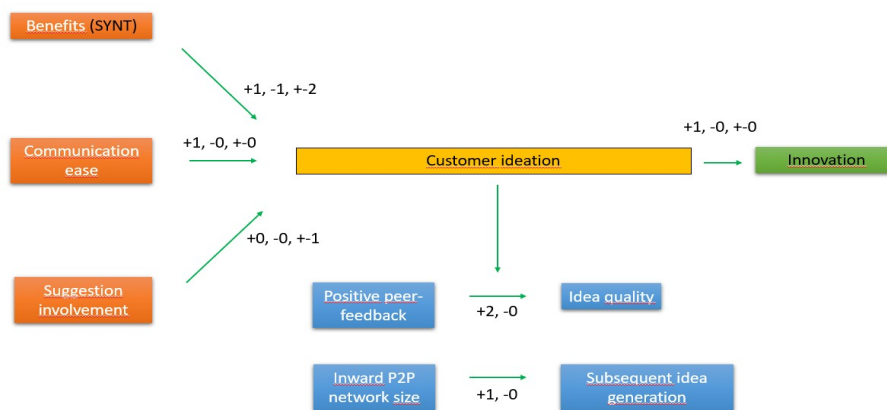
Benefits (SYNT)

+1, -1, +-2

Communication ease

+1, -0, +-0

Customer ideation

+1, -0, +-0

Innovation

+0, -0, +-1

Suggestion involvement

Positive peer-feedback

+2, -0

Idea quality

Inward P2P network size

+1, -0

Subsequent idea generation